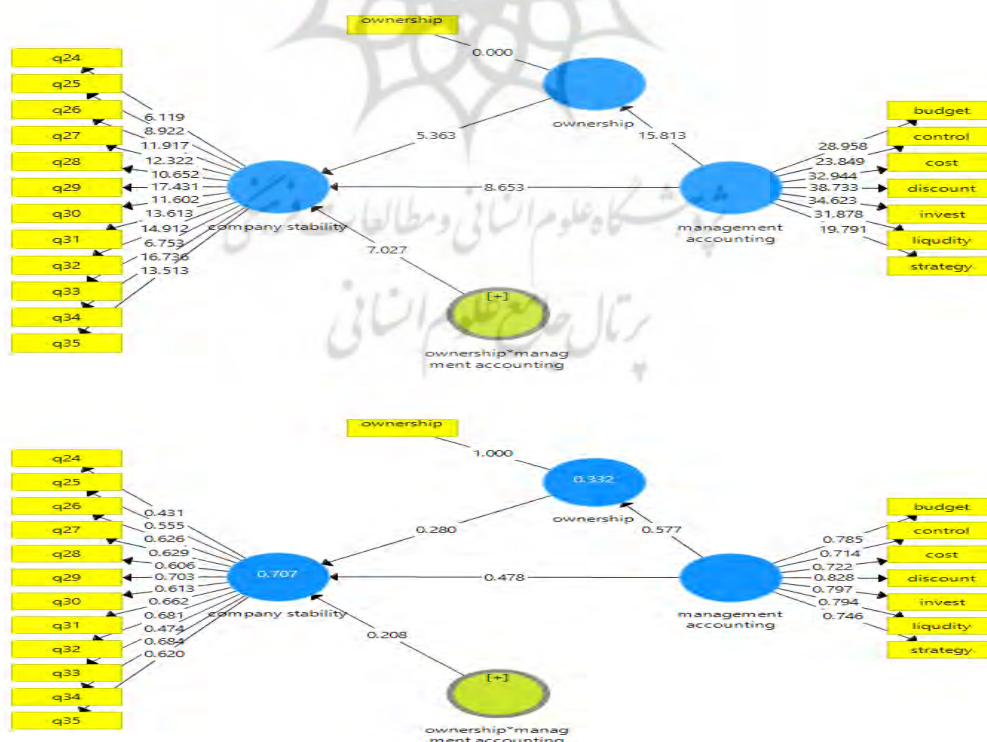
ownership
0.000
ownership
5.363
15.813
q24
q25
q26
q27
q28
q29
q30
q31
q32
q33
q34
q35
6.119
8.922
11.917
12.322
10.652
17.431
11.602
13.613
14.912
6.753
16.736
13.513
company stability
8.653
management accounting
28.958
23.849
32.944
38.733
34.623
31.878
19.791
budget
control
cost
discount
invest
liqudity
strategy
7.027
[+]
ownership*managment accounting

ownership
1.000
0.332
ownership
0.280
0.577
q24
q25
q26
q27
q28
q29
q30
q31
q32
q33
q34
q35
0.431
0.555
0.626
0.629
0.606
0.703
0.613
0.662
0.681
0.474
0.684
0.620
0.707
company stability
0.478
management accounting
0.785
0.714
0.722
0.828
0.797
0.794
0.746
budget
control
cost
discount
invest
liqudity
strategy
0.208
[+]
ownership*managment accounting